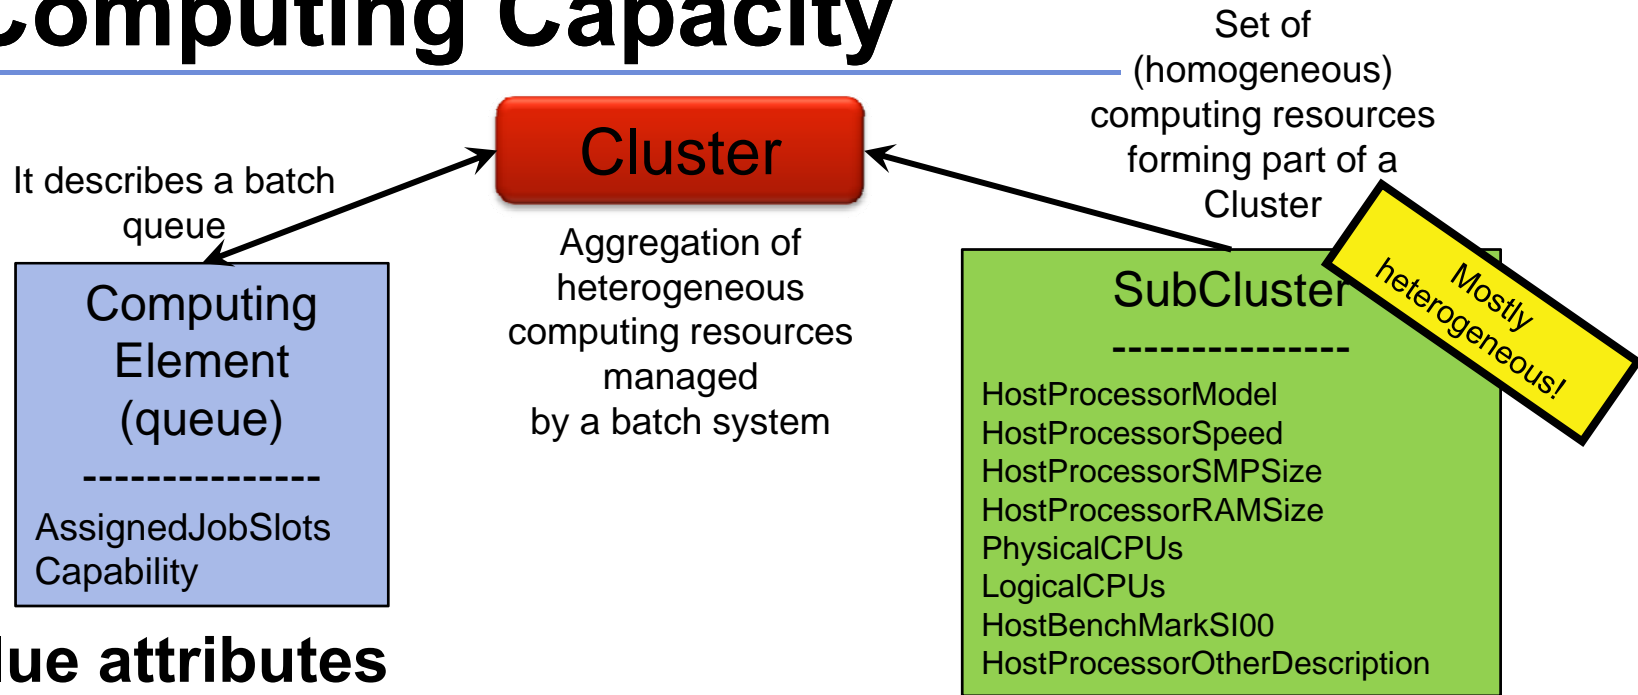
omputing Capacity

Set of (homogeneous) computing resources forming part of a Cluster

Cluster

It describes a batch queue

Aggregation of heterogeneous computing resources managed by a batch system

Computing Element (queue)
---------------
AssignedJobSlots
Capability

SubCluster
---------------
HostProcessorModel
HostProcessorSpeed
HostProcessorSMPSize
HostProcessorRAMSize
PhysicalCPUs
LogicalCPUs
HostBenchMarkSI00
HostProcessorOtherDescription

Mostly heterogeneous!

lue attributes